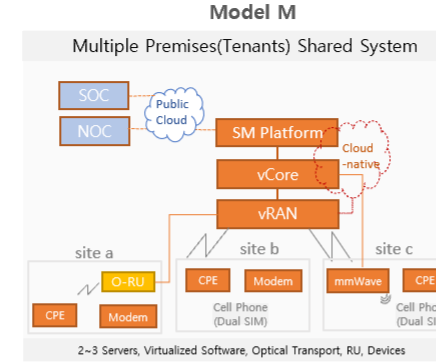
Model M

Multiple Premises(Tenants) Shared System

SOC

NOC

Public Cloud

SM Platform

Cloud -native

vCore

vRAN

site a

O-RU

CPE

Modem

site b

CPE

Modem

Cell Phone (Dual SIM)

site c

mmWave

CPE

Cell Pho (Dual SI

2~3 Servers, Virtualized Software, Optical Transport, RU, Devices